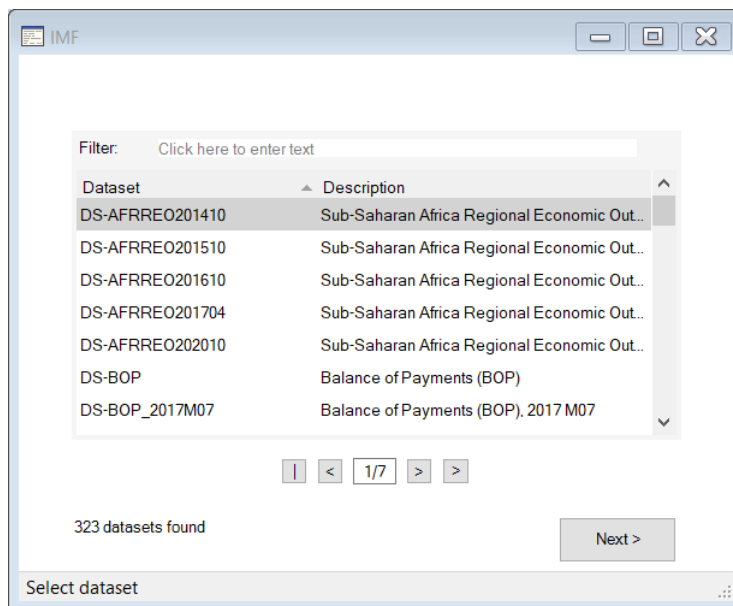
IMF

Filter: Click here to enter text

| Dataset | Description |
|---|---|
| DS-AFRREO201410 | Sub-Saharan Africa Regional Economic Out... |
| DS-AFRREO201510 | Sub-Saharan Africa Regional Economic Out... |
| DS-AFRREO201610 | Sub-Saharan Africa Regional Economic Out... |
| DS-AFRREO201704 | Sub-Saharan Africa Regional Economic Out... |
| DS-AFRREO202010 | Sub-Saharan Africa Regional Economic Out... |
| DS-BOP | Balance of Payments (BOP) |
| DS-BOP_2017M07 | Balance of Payments (BOP), 2017 M07 |

| < 1/7 > >

323 datasets found

Next >

Select dataset